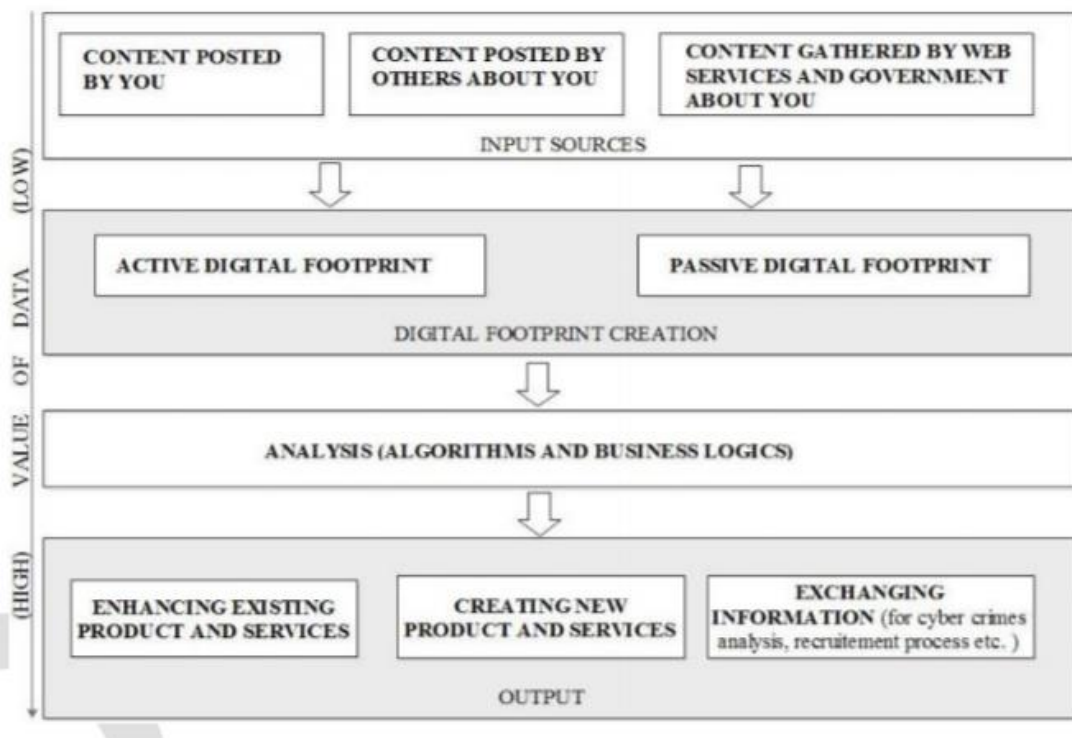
CONTENT POSTED BY YOU

CONTENT POSTED BY OTHERS ABOUT YOU

CONTENT GATHERED BY WEB SERVICES AND GOVERNMENT ABOUT YOU

INPUT SOURCES

ACTIVE DIGITAL FOOTPRINT

PASSIVE DIGITAL FOOTPRINT

DIGITAL FOOTPRINT CREATION

ANALYSIS (ALGORITHMS AND BUSINESS LOGICS)

ENHANCING EXISTING PRODUCT AND SERVICES

CREATING NEW PRODUCT AND SERVICES

EXCHANGING INFORMATION (for cyber crimes analysis, recruitement process etc. )

OUTPUT

(LOW) VALUE OF DATA (HIGH)